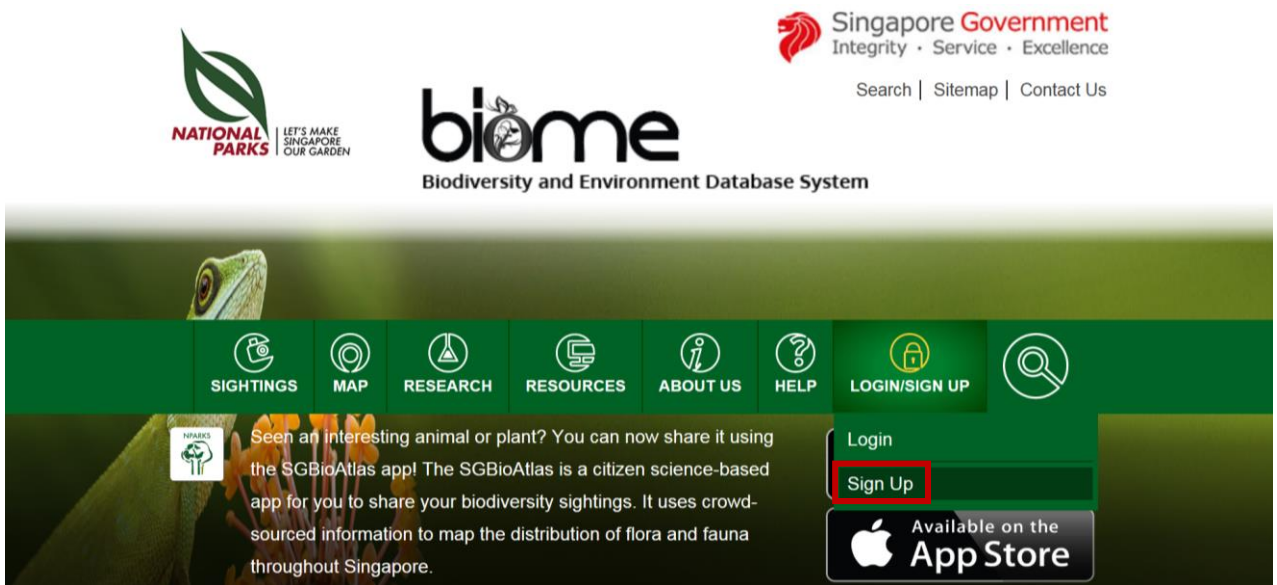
Singapore Government
Integrity · Service · Excellence

Search | Sitemap | Contact Us

NATIONAL PARKS | LET'S MAKE SINGAPORE OUR GARDEN

biome
Biodiversity and Environment Database System

SIGHTINGS MAP RESEARCH RESOURCES ABOUT US HELP LOGIN/SIGN UP

NPARKS

Seen an interesting animal or plant? You can now share it using the SGBioAtlas app! The SGBioAtlas is a citizen science-based app for you to share your biodiversity sightings. It uses crowd-sourced information to map the distribution of flora and fauna throughout Singapore.

Login
Sign Up

Available on the App Store